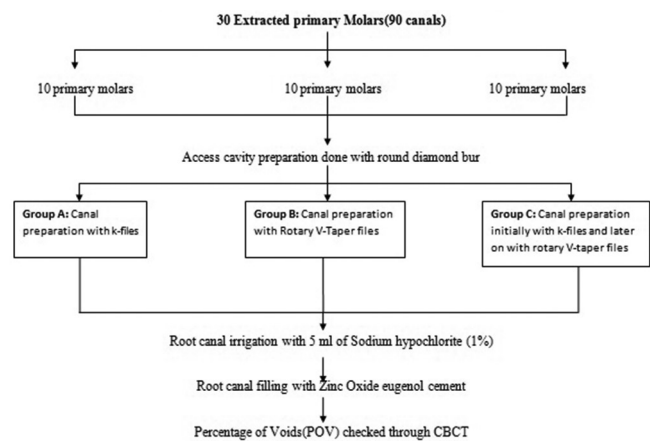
30 Extracted primary Molars(90 canals)

10 primary molars

10 primary molars

10 primary molars

Access cavity preparation done with round diamond bur

Group A: Canal preparation with k-files

Group B: Canal preparation with Rotary V-Taper files

Group C: Canal preparation initially with k-files and later on with rotary V-taper files

Root canal irrigation with 5 ml of Sodium hypochlorite (1%)

Root canal filling with Zinc Oxide eugenol cement

Percentage of Voids(POV) checked through CBCT